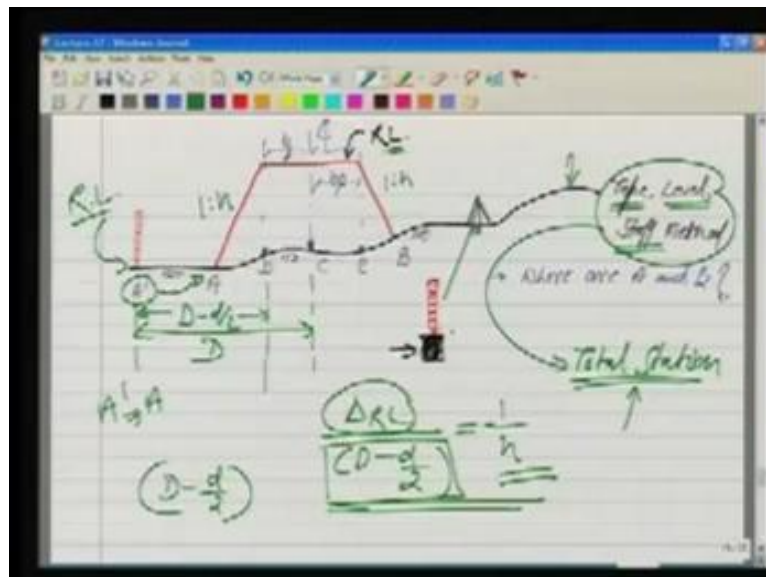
Lecture 37 - Windows Journal

R.L.

L.S.

R.L.

1:n

1:n

A

D

C

E

B

d

D - d/2

D

A' of A

Tape, Level, Staff Method

Where are A and B?

Total Station

$\frac{\Delta RL}{(D - \frac{d}{2})} = \frac{1}{n}$

$(D - \frac{d}{2})$